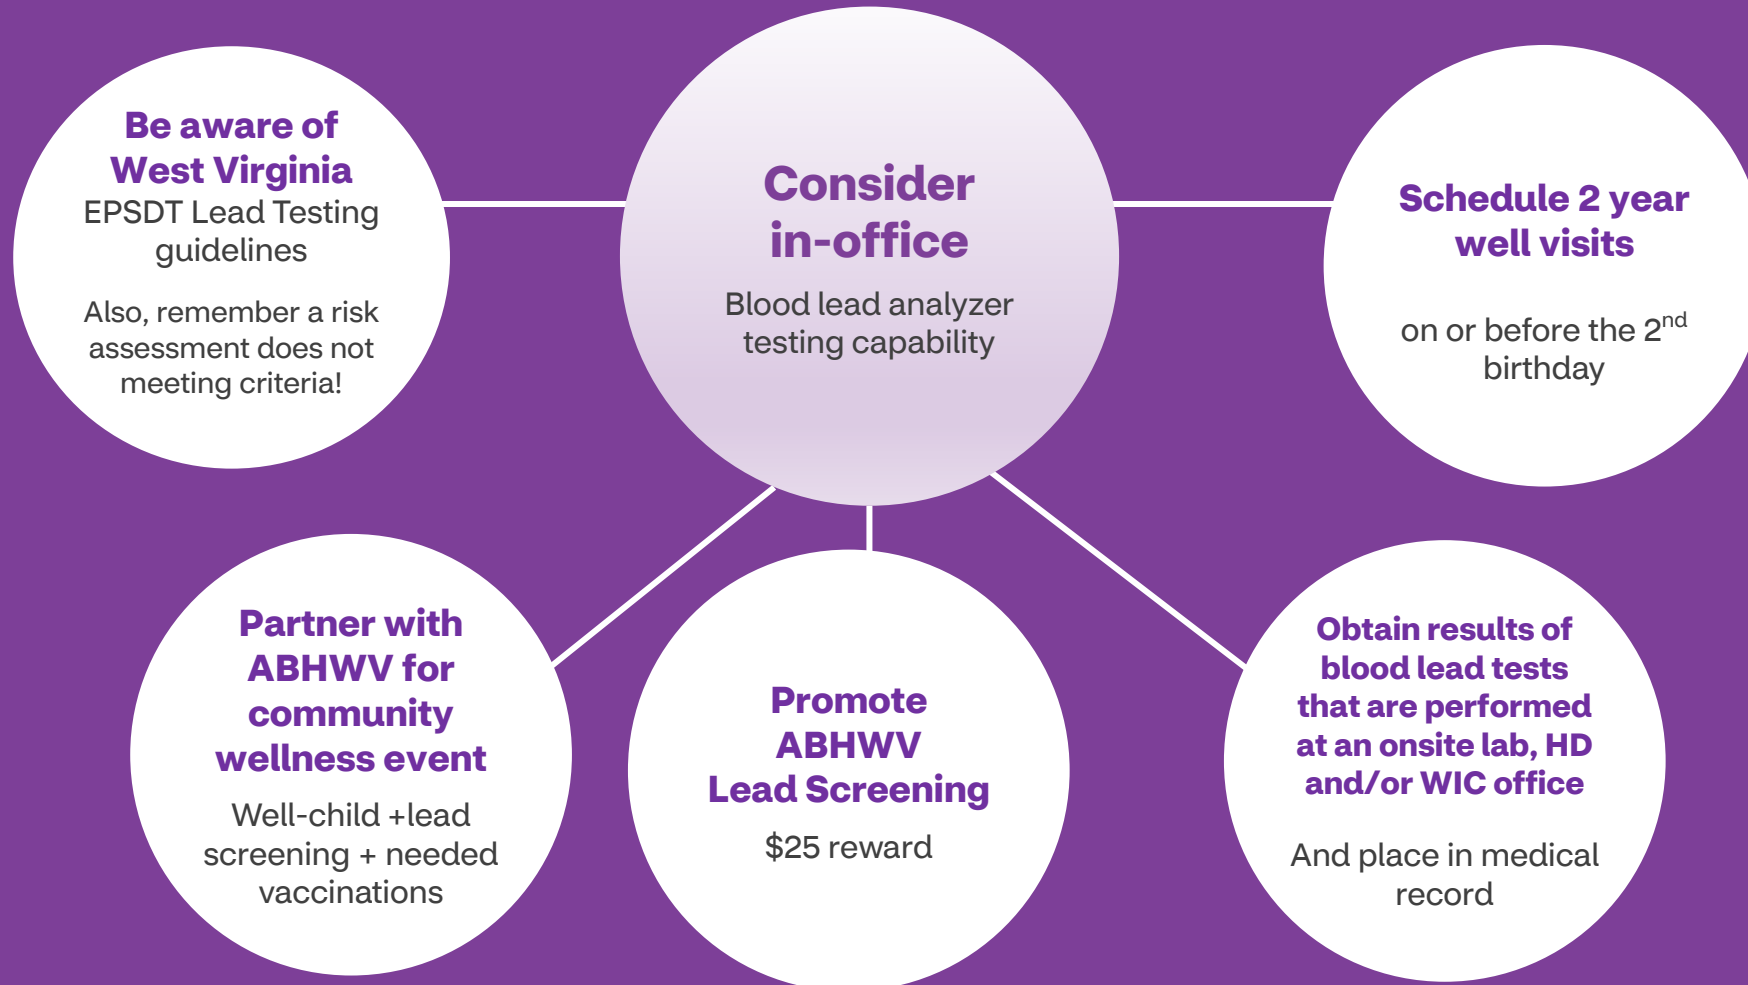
Be aware of West Virginia
EPSDT Lead Testing guidelines

Also, remember a risk assessment does not meeting criteria!

Consider in-office
Blood lead analyzer testing capability

Schedule 2 year well visits

on or before the 2$^{nd}$ birthday

Partner with ABHWV for community wellness event
Well-child +lead screening + needed vaccinations

Promote ABHWV Lead Screening
$25 reward

Obtain results of blood lead tests that are performed at an onsite lab, HD and/or WIC office

And place in medical record